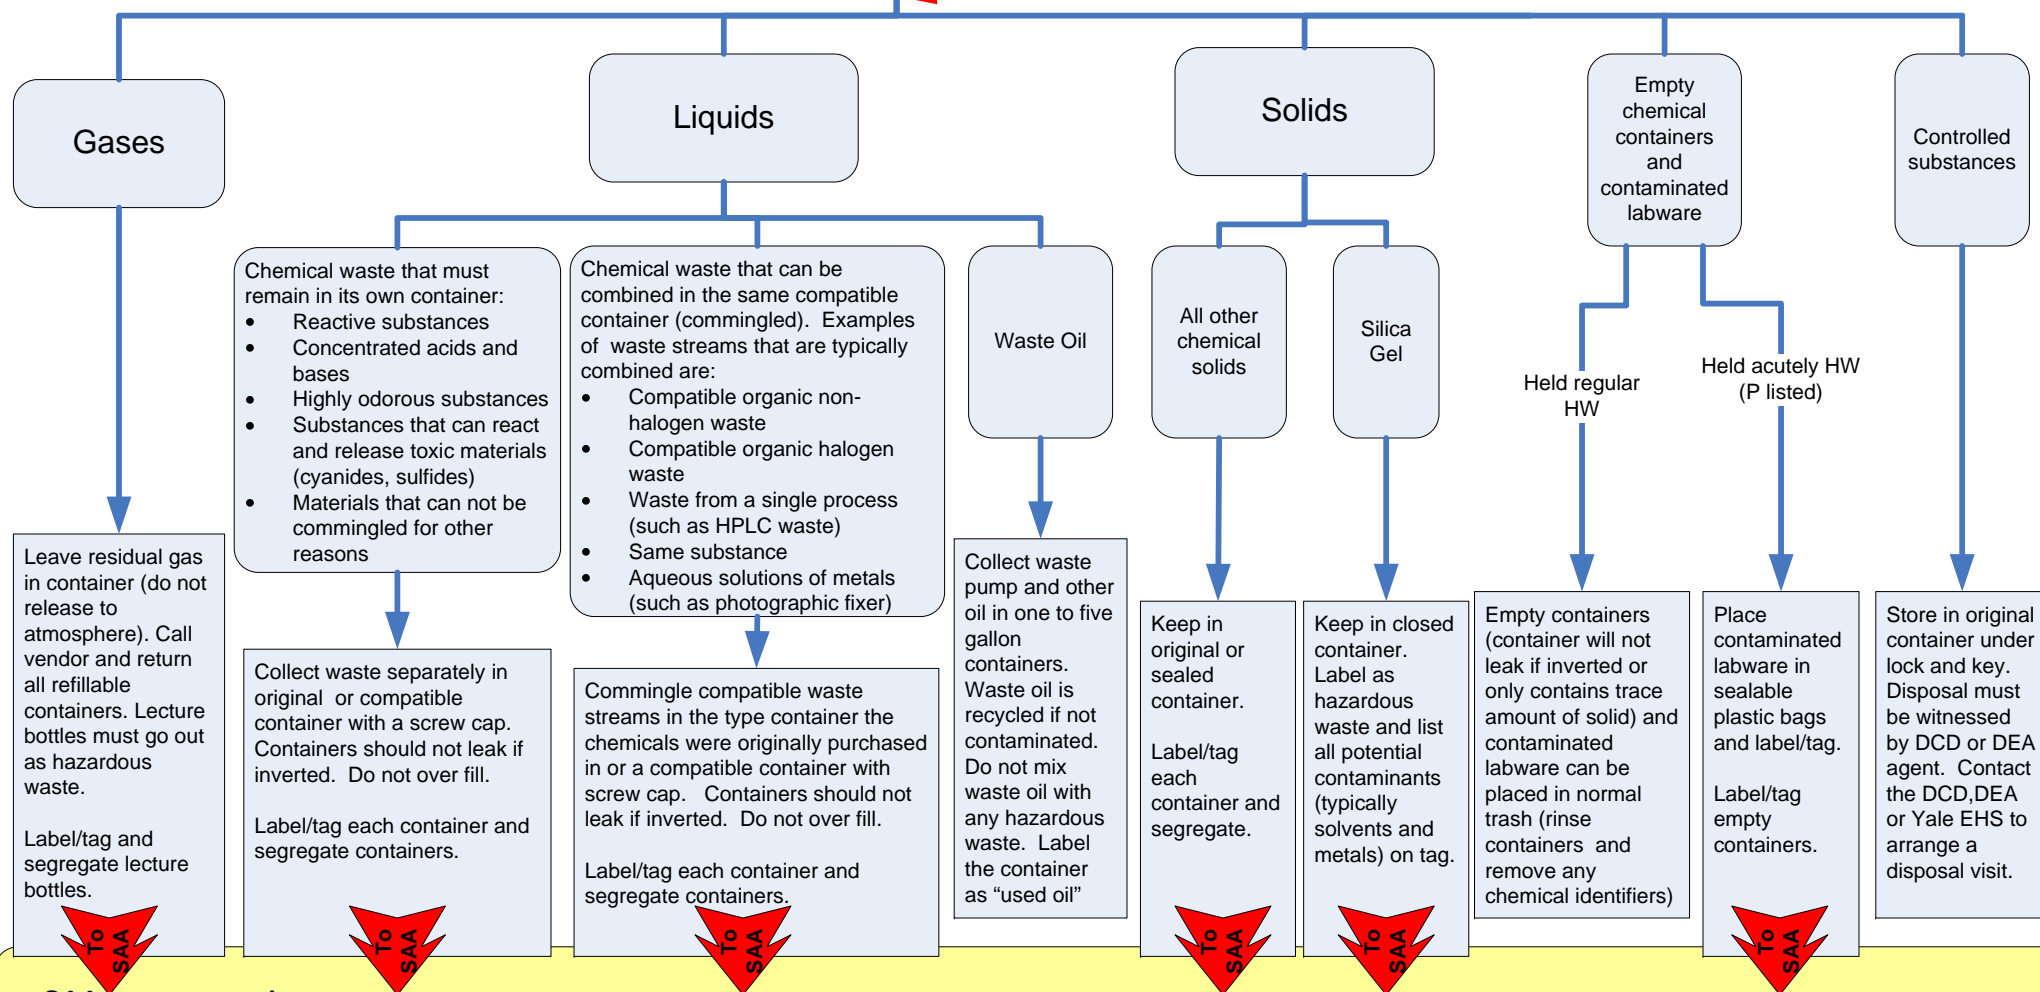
Gases

Liquids

Solids

Empty chemical containers and contaminated labware

Controlled substances

Chemical waste that must remain in its own container:
- Reactive substances
- Concentrated acids and bases
- Highly odorous substances
- Substances that can react and release toxic materials (cyanides, sulfides)
- Materials that can not be commingled for other reasons

Chemical waste that can be combined in the same compatible container (commingled). Examples of waste streams that are typically combined are:
- Compatible organic non-halogen waste
- Compatible organic halogen waste
- Waste from a single process (such as HPLC waste)
- Same substance
- Aqueous solutions of metals (such as photographic fixer)

Waste Oil

All other chemical solids

Silica Gel

Held regular HW

Held acutely HW (P listed)

Leave residual gas in container (do not release to atmosphere). Call vendor and return all refillable containers. Lecture bottles must go out as hazardous waste.

Label/tag and segregate lecture bottles.

Collect waste separately in original or compatible container with a screw cap. Containers should not leak if inverted. Do not over fill.

Label/tag each container and segregate containers.

Commingle compatible waste streams in the type container the chemicals were originally purchased in or a compatible container with screw cap. Containers should not leak if inverted. Do not over fill.

Label/tag each container and segregate containers.

Collect waste pump and other oil in one to five gallon containers. Waste oil is recycled if not contaminated. Do not mix waste oil with any hazardous waste. Label the container as “used oil”

Keep in original or sealed container.

Label/tag each container and segregate.

Keep in closed container. Label as hazardous waste and list all potential contaminants (typically solvents and metals) on tag.

Empty containers (container will not leak if inverted or only contains trace amount of solid) and contaminated labware can be placed in normal trash (rinse containers and remove any chemical identifiers)

Place contaminated labware in sealable plastic bags and label/tag.

Label/tag empty containers.

Store in original container under lock and key. Disposal must be witnessed by DCD or DEA agent. Contact the DCD,DEA or Yale EHS to arrange a disposal visit.

To SAA

To SAA

To SAA

To SAA

To SAA

To SAA

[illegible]